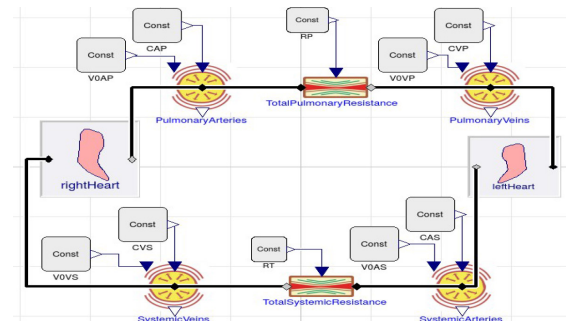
Const
CAP
Const
V0AP
PulmonaryArteries
Const
RP
TotalPulmonaryResistance
Const
CVP
Const
V0VP
PulmonaryVeins
rightHeart
leftHeart
Const
CVS
Const
V0VS
SystemicVeins
Const
RT
TotalSystemicResistance
Const
CAS
Const
V0AS
SystemicArteries